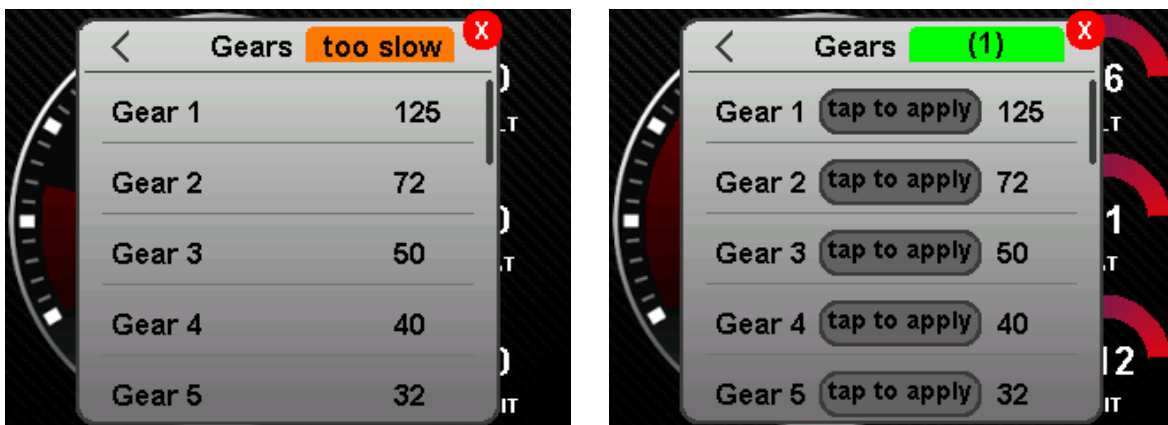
< Gears too slow X

Gear 1 125

Gear 2 72

Gear 3 50

Gear 4 40

Gear 5 32

< Gears (1) X

Gear 1 tap to apply 125

Gear 2 tap to apply 72

Gear 3 tap to apply 50

Gear 4 tap to apply 40

Gear 5 tap to apply 32

6
1
12